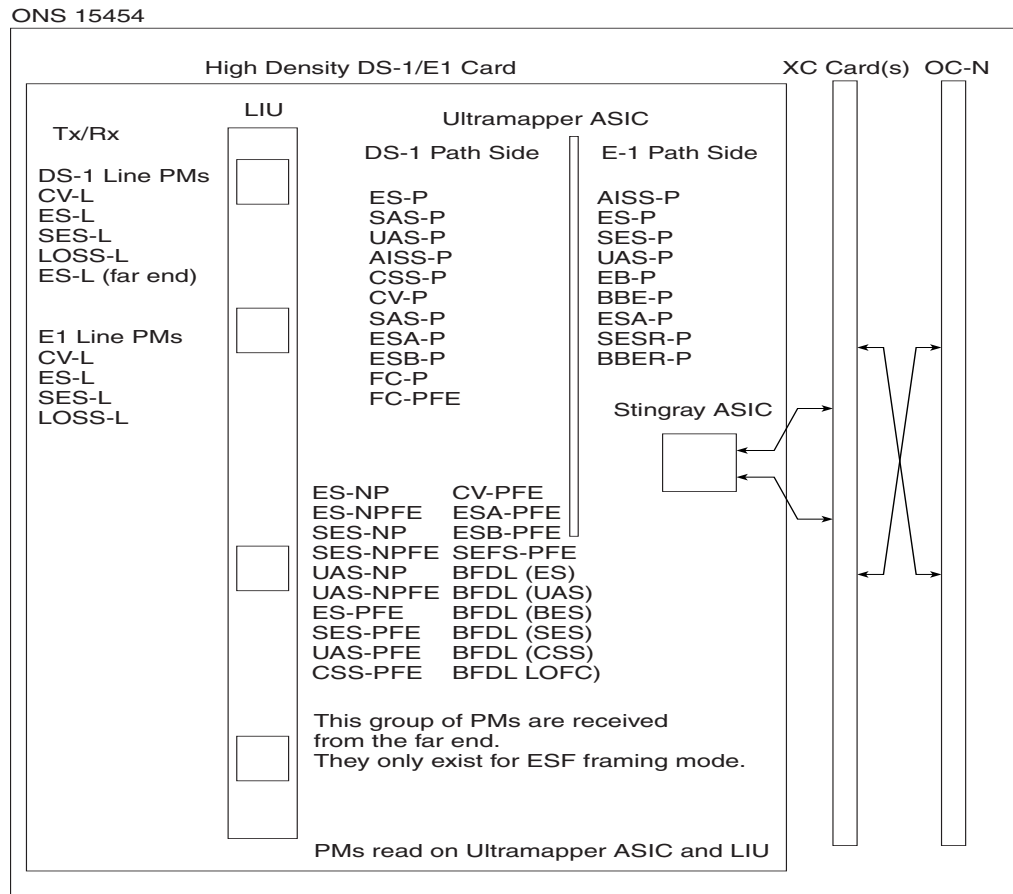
ONS 15454

High Density DS-1/E1 Card

XC Card(s)

OC-N

LIU

Tx/Rx

DS-1 Line PMs
CV-L
ES-L
SES-L
LOSS-L
ES-L (far end)

E1 Line PMs
CV-L
ES-L
SES-L
LOSS-L

Ultramapper ASIC

DS-1 Path Side

ES-P
SAS-P
UAS-P
AISS-P
CSS-P
CV-P
SAS-P
ESA-P
ESB-P
FC-P
FC-PFE

E-1 Path Side

AISS-P
ES-P
SES-P
UAS-P
EB-P
BBE-P
ESA-P
SESR-P
BBER-P

Stingray ASIC

ES-NP
ES-NPFE
SES-NP
SES-NPFE
UAS-NP
UAS-NPFE
ES-PFE
SES-PFE
UAS-PFE
CSS-PFE

CV-PFE
ESA-PFE
ESB-PFE
SEFS-PFE
BFDL (ES)
BFDL (UAS)
BFDL (BES)
BFDL (SES)
BFDL (CSS)
BFDL LOFC)

This group of PMs are received from the far end.
They only exist for ESF framing mode.

PMs read on Ultramapper ASIC and LIU